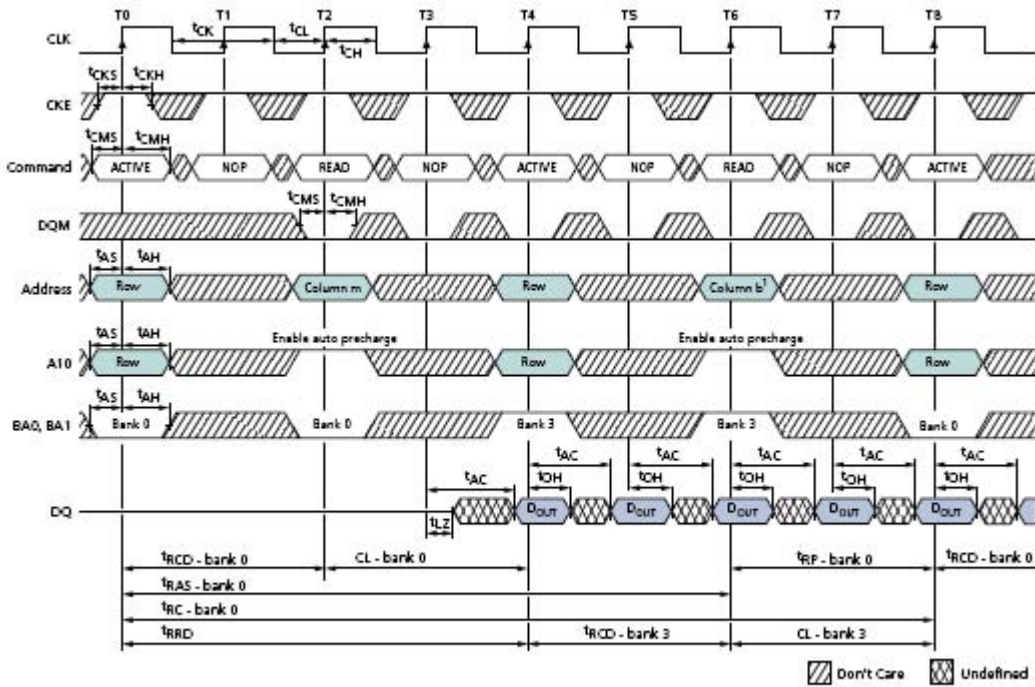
T0 T1 T2 T3 T4 T5 T6 T7 T8

CLK
$t_{CK}$ $t_{CL}$ $t_{CH}$

CKE
$t_{CKS}$ $t_{CKH}$

Command
$t_{CMS}$ $t_{CMH}$
ACTIVE NOP READ NOP ACTIVE NOP READ NOP ACTIVE

DQM
$t_{CMS}$ $t_{CMH}$

Address
$t_{AS}$ $t_{AH}$
Row Column m Row Column b$^1$ Row

A10
$t_{AS}$ $t_{AH}$
Enable auto precharge Enable auto precharge
Row Row Row

BA0, BA1
$t_{AS}$ $t_{AH}$
Bank 0 Bank 0 Bank 3 Bank 3 Bank 0

DQ
$t_{AC}$ $t_{LZ}$ $t_{AC}$ $t_{OH}$ $t_{AC}$ $t_{OH}$ $t_{AC}$ $t_{OH}$ $t_{AC}$ $t_{OH}$ $t_{AC}$ $t_{OH}$
$D_{OUT}$ $D_{OUT}$ $D_{OUT}$ $D_{OUT}$ $D_{OUT}$

$t_{RCD}$ - bank 0 CL - bank 0 $t_{RP}$ - bank 0 $t_{RCD}$ - bank 0
$t_{RAS}$ - bank 0
$t_{RC}$ - bank 0
$t_{RRD}$ $t_{RCD}$ - bank 3 CL - bank 3

Don't Care Undefined